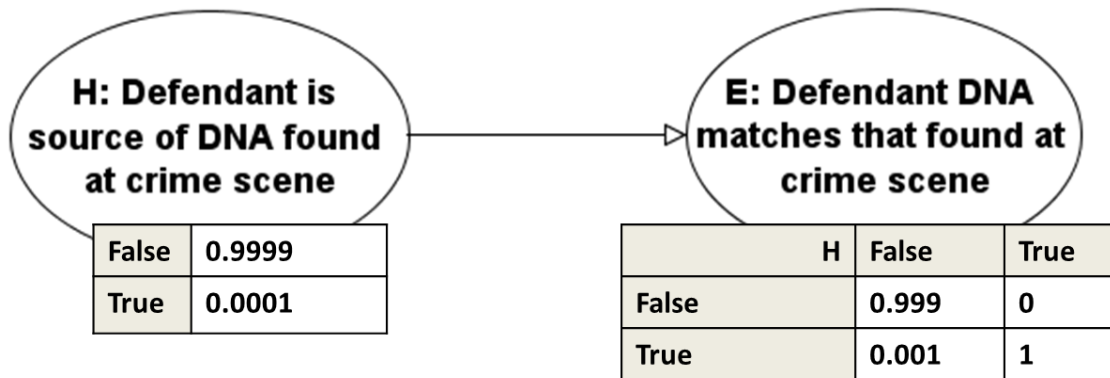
H: Defendant is source of DNA found at crime scene

| False | 0.9999 |
|---|---|
| True | 0.0001 |

E: Defendant DNA matches that found at crime scene

| H | False | True |
|---|---|---|
| False | 0.999 | 0 |
| True | 0.001 | 1 |